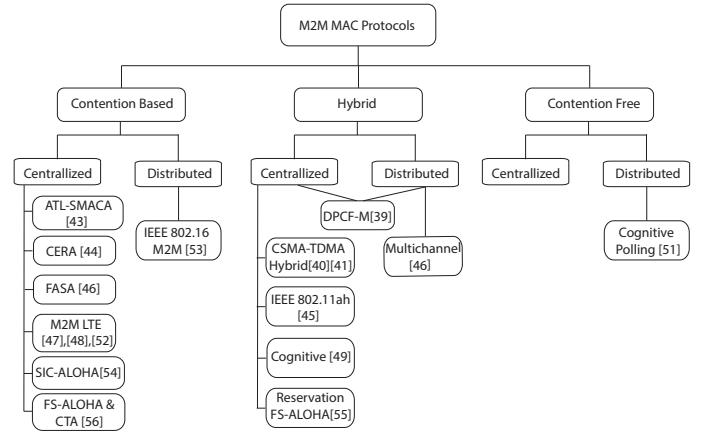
M2M MAC Protocols

Contention Based

Hybrid

Contention Free

Centralized

Distributed

Centralized

Distributed

Centralized

Distributed

ATL-SMACA [43]

CERA [44]

FASA [46]

M2M LTE [47],[48],[52]

SIC-ALOHA[54]

FS-ALOHA & CTA [56]

IEEE 802.16 M2M [53]

DPCF-M[39]

CSMA-TDMA Hybrid[40][41]

IEEE 802.11ah [45]

Cognitive [49]

Reservation FS-ALOHA[55]

Multichannel [46]

Cognitive Polling [51]